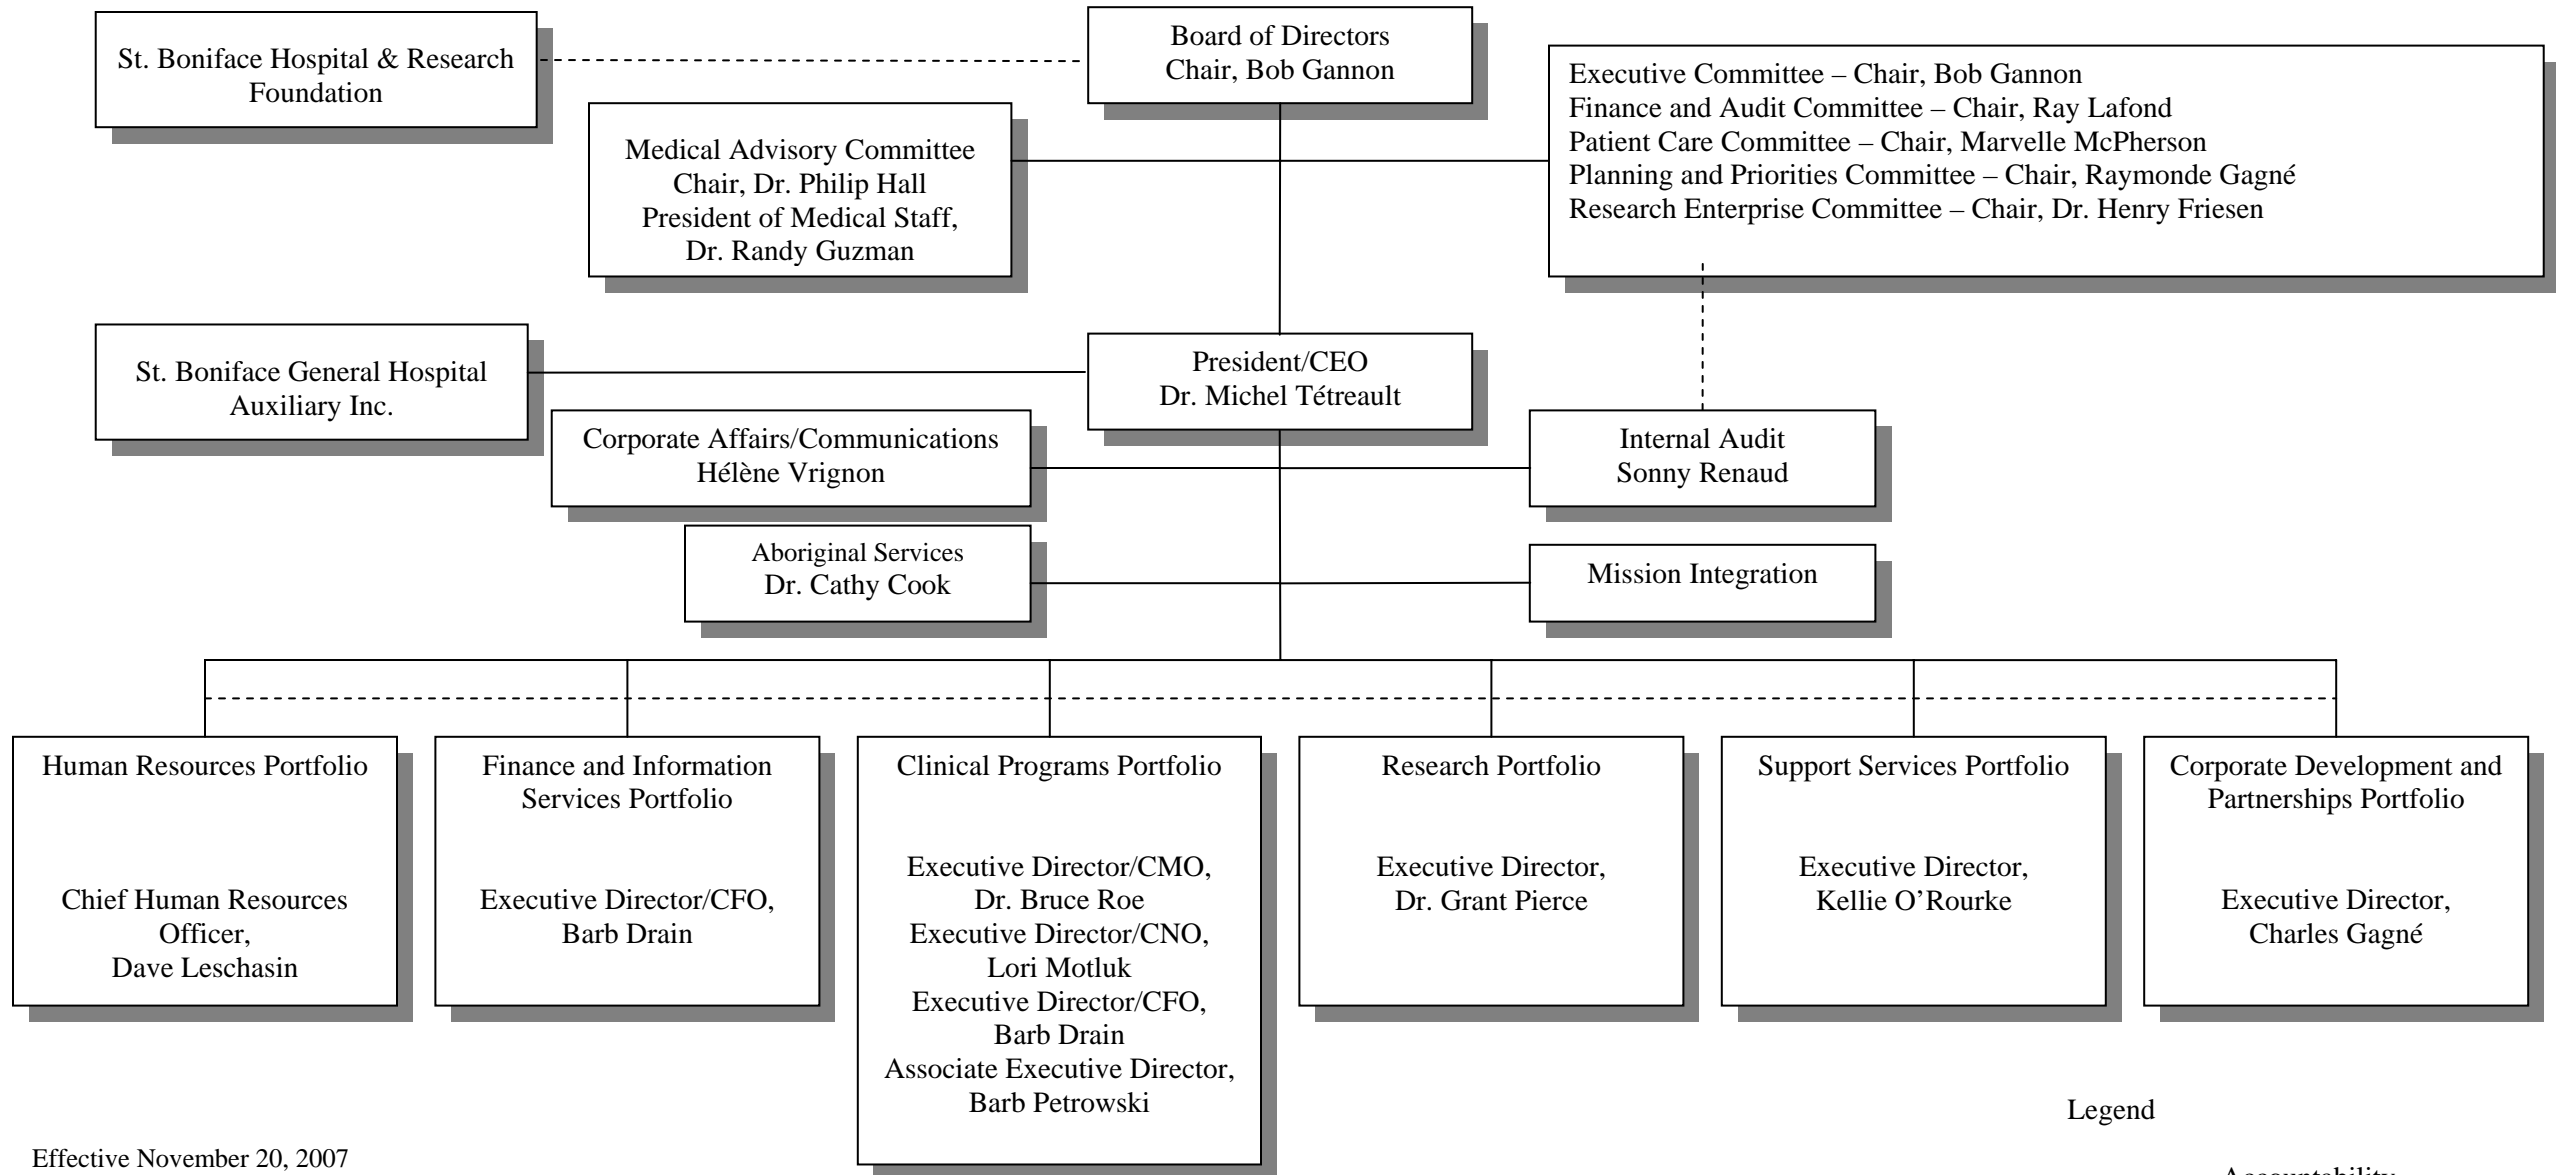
St. Boniface Hospital & Research Foundation

Board of Directors
Chair, Bob Gannon

Executive Committee – Chair, Bob Gannon
Finance and Audit Committee – Chair, Ray Lafond
Patient Care Committee – Chair, Marvelle McPherson
Planning and Priorities Committee – Chair, Raymonde Gagné
Research Enterprise Committee – Chair, Dr. Henry Friesen

Medical Advisory Committee
Chair, Dr. Philip Hall
President of Medical Staff,
Dr. Randy Guzman

St. Boniface General Hospital Auxiliary Inc.

President/CEO
Dr. Michel Tétreault

Corporate Affairs/Communications
Hélène Vrignon

Internal Audit
Sonny Renaud

Aboriginal Services
Dr. Cathy Cook

Mission Integration

Human Resources Portfolio

Chief Human Resources Officer,
Dave Leschasin

Finance and Information Services Portfolio

Executive Director/CFO,
Barb Drain

Clinical Programs Portfolio

Executive Director/CMO,
Dr. Bruce Roe
Executive Director/CNO,
Lori Motluk
Executive Director/CFO,
Barb Drain
Associate Executive Director,
Barb Petrowski

Research Portfolio

Executive Director,
Dr. Grant Pierce

Support Services Portfolio

Executive Director,
Kellie O'Rourke

Corporate Development and Partnerships Portfolio

Executive Director,
Charles Gagné

Legend

Effective November 20, 2007

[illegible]